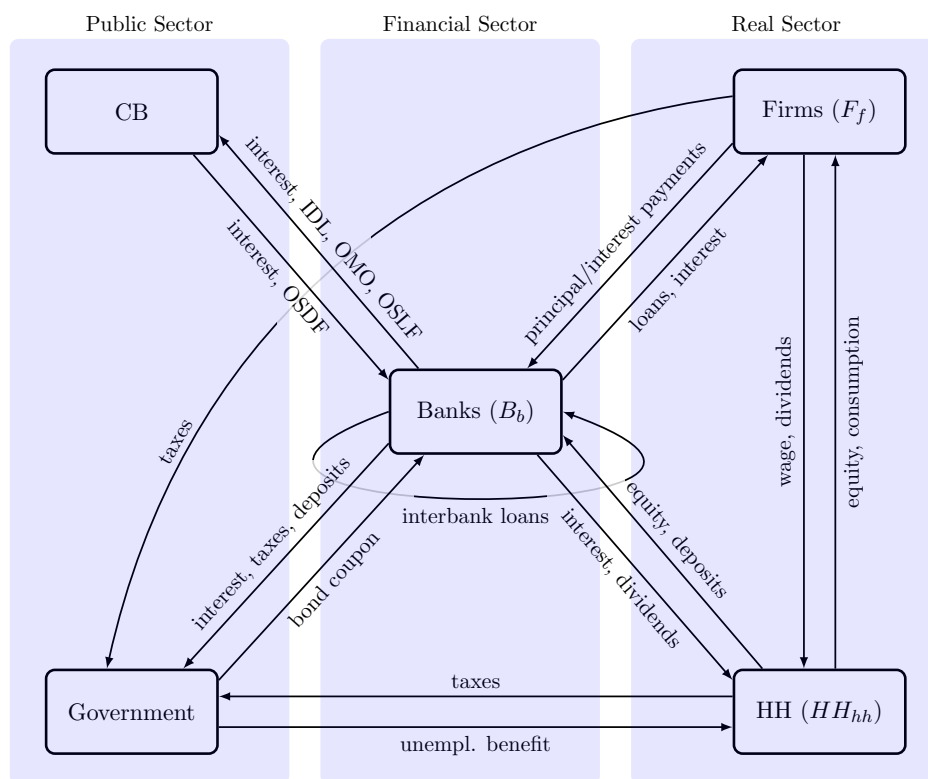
Public Sector

Financial Sector

Real Sector

CB

Firms ($F_f$)

interest, IDL, OMO, OSLF

interest, OSDF

principal/interest payments

loans, interest

wage, dividends

equity, consumption

taxes

Banks ($B_b$)

interest, taxes, deposits

bond coupon

interbank loans

interest, dividends

equity, deposits

taxes

Government

HH ($HH_{hh}$)

unempl. benefit